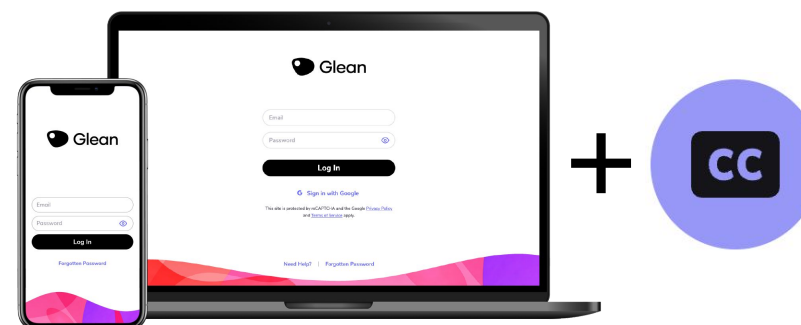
Glean

Email

Password

Log In

Sign in with Google

This site is protected by reCAPTCHA and the Google Privacy Policy and Terms of Service apply.

Need Help? | Forgotten Password

Glean

Email

Password

Log In

Forgotten Password

+

CC